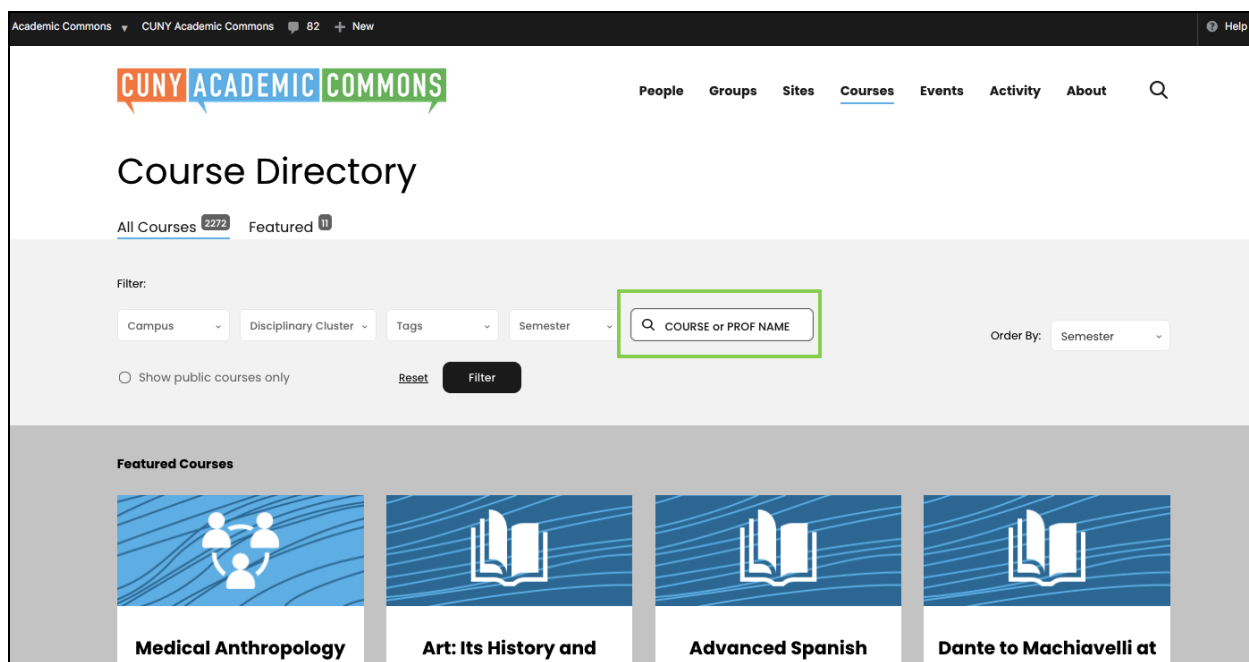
Academic Commons CUNY Academic Commons 82 + New Help

CUNY ACADEMIC COMMONS

People Groups Sites Courses Events Activity About

Course Directory

All Courses 2272 Featured 11

Filter:

Campus Disciplinary Cluster Tags Semester COURSE or PROF NAME

Order By: Semester

Show public courses only

Reset Filter

Featured Courses

Medical Anthropology

Art: Its History and

Advanced Spanish

Dante to Machiavelli at